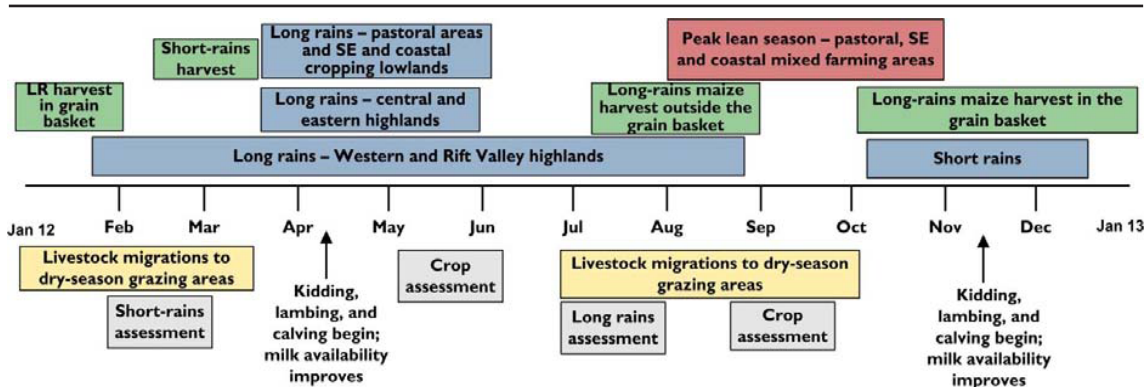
Short-rains harvest

Long rains – pastoral areas and SE and coastal cropping lowlands

Peak lean season – pastoral, SE and coastal mixed farming areas

LR harvest in grain basket

Long rains – central and eastern highlands

Long-rains maize harvest outside the grain basket

Long-rains maize harvest in the grain basket

Long rains – Western and Rift Valley highlands

Short rains

Jan 12 Feb Mar Apr May Jun Jul Aug Sep Oct Nov Dec Jan 13

Livestock migrations to dry-season grazing areas

Short-rains assessment

Kidding, lambing, and calving begin; milk availability improves

Crop assessment

Livestock migrations to dry-season grazing areas

Long rains assessment

Crop assessment

Kidding, lambing, and calving begin; milk availability improves